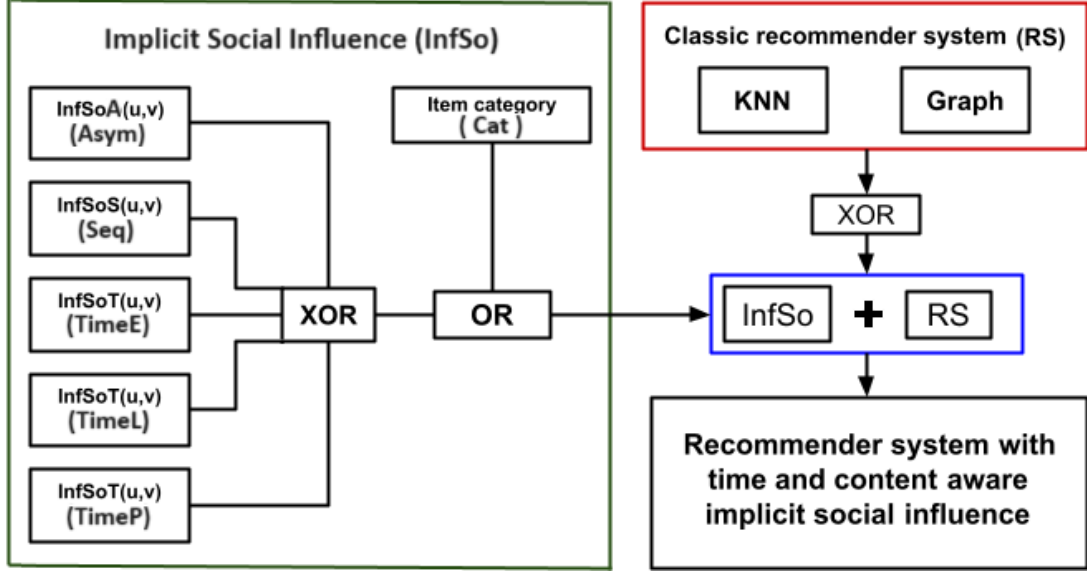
Implicit Social Influence (InfSo)

InfSoA(u,v)
(Asym)

InfSoS(u,v)
(Seq)

InfSoT(u,v)
(TimeE)

InfSoT(u,v)
(TimeL)

InfSoT(u,v)
(TimeP)

Item category
( Cat )

XOR

OR

Classic recommender system (RS)

KNN

Graph

XOR

InfSo + RS

Recommender system with time and content aware implicit social influence